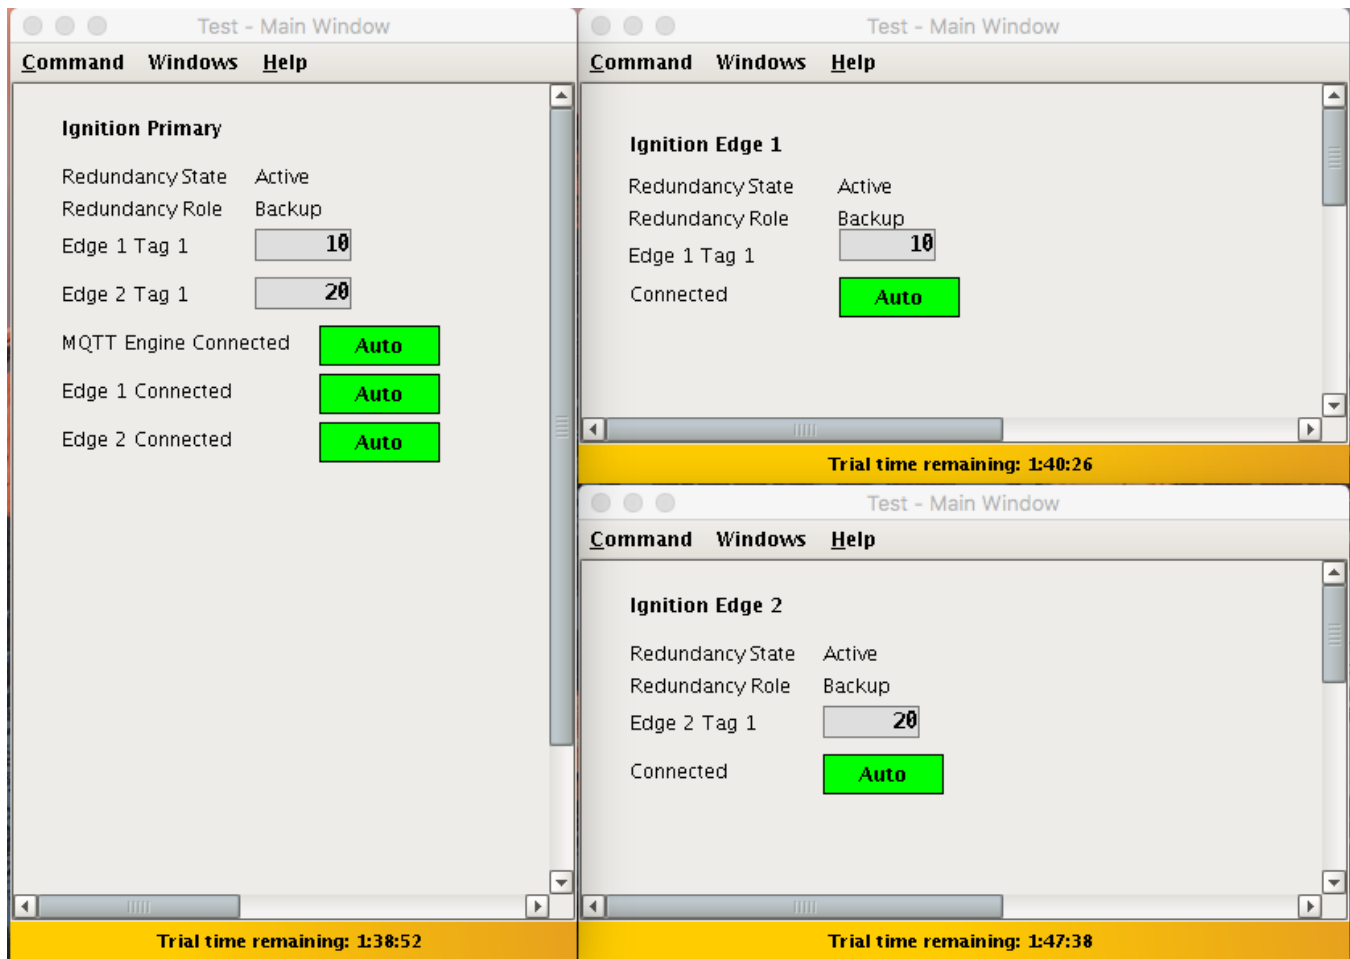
Test - Main Window

Command Windows Help

Ignition Primary

Redundancy State Active

Redundancy Role Backup

Edge 1 Tag 1 10

Edge 2 Tag 1 20

MQTT Engine Connected Auto

Edge 1 Connected Auto

Edge 2 Connected Auto

Trial time remaining: 1:38:52

Test - Main Window

Command Windows Help

Ignition Edge 1

Redundancy State Active

Redundancy Role Backup

Edge 1 Tag 1 10

Connected Auto

Trial time remaining: 1:40:26

Test - Main Window

Command Windows Help

Ignition Edge 2

Redundancy State Active

Redundancy Role Backup

Edge 2 Tag 1 20

Connected Auto

Trial time remaining: 1:47:38